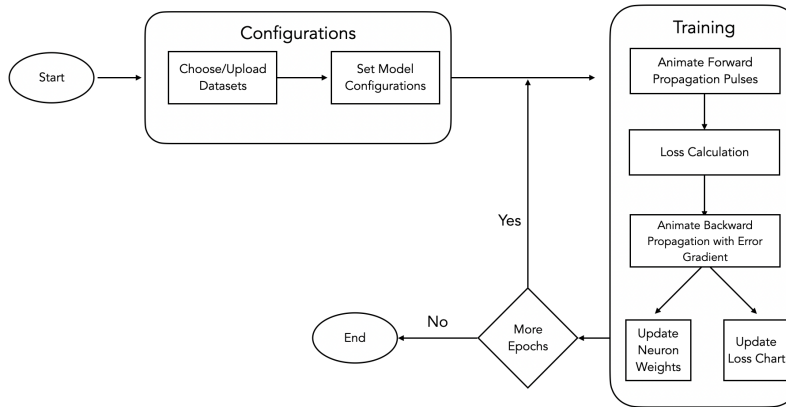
Start

Configurations

Choose/Upload Datasets

Set Model Configurations

Training

Animate Forward Propagation Pulses

Loss Calculation

Animate Backward Propagation with Error Gradient

Update Neuron Weights

Update Loss Chart

Yes

No

More Epochs

End